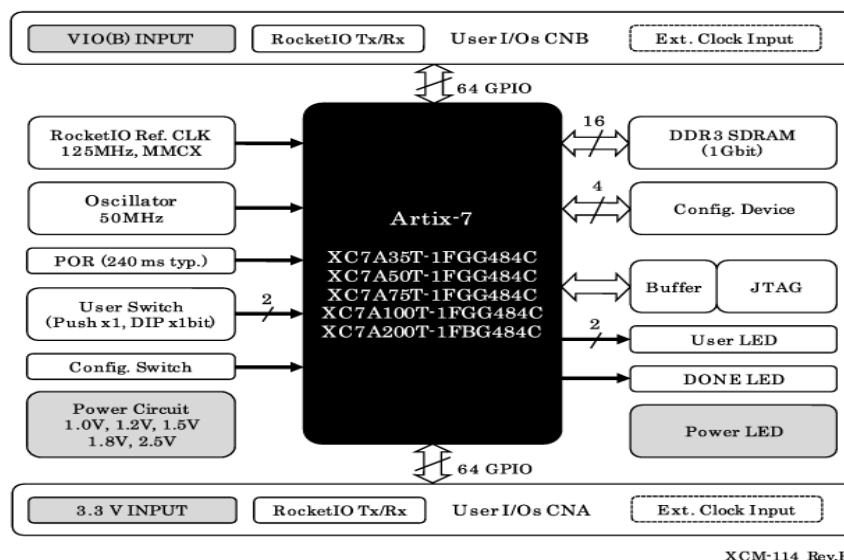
VIO(B) INPUT

RocketIO Tx/Rx

User I/Os CNB

Ext. Clock Input

64 GPIO

RocketIO Ref. CLK 125MHz, MMCX

Oscillator 50MHz

POR (240 ms typ.)

User Switch (Push x1, DIP x1bit)

2

Config. Switch

Power Circuit 1.0V, 1.2V, 1.5V 1.8V, 2.5V

Artix-7

XC7A35T-1FGG484C
XC7A50T-1FGG484C
XC7A75T-1FGG484C
XC7A100T-1FGG484C
XC7A200T-1FBG484C

16

DDR3 SDRAM (1Gbit)

4

Config. Device

Buffer

JTAG

2

User LED

DONE LED

Power LED

64 GPIO

3.3 V INPUT

RocketIO Tx/Rx

User I/Os CNA

Ext. Clock Input

XCM-114 Rev.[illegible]